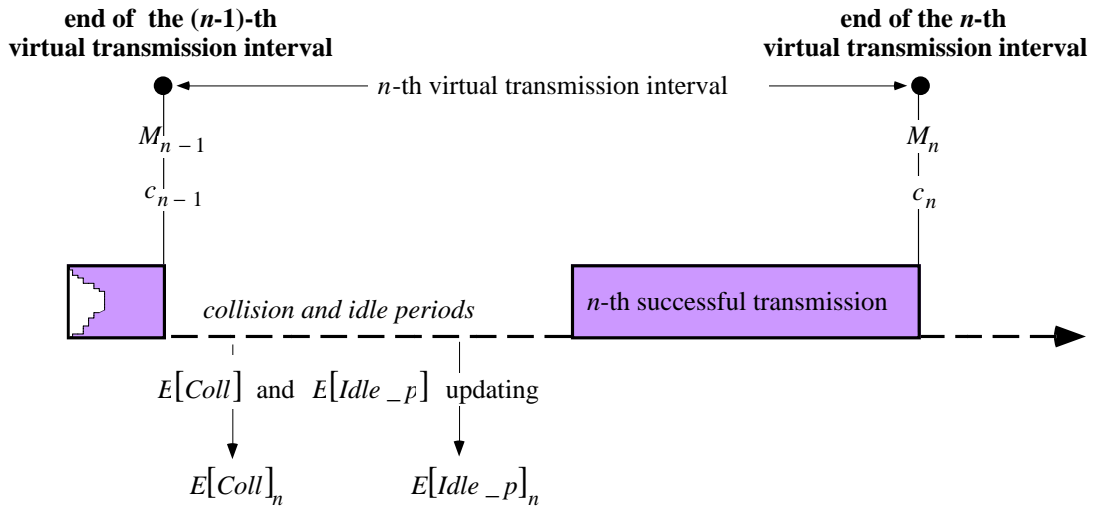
end of the (*n*-1)-th virtual transmission interval

end of the *n*-th virtual transmission interval

*n*-th virtual transmission interval

$M_{n-1}$

$c_{n-1}$

$M_n$

$c_n$

*collision and idle periods*

*n*-th successful transmission

$E[Coll]$ and $E[Idle\_p]$ updating

$E[Coll]_n$

$E[Idle\_p]_n$